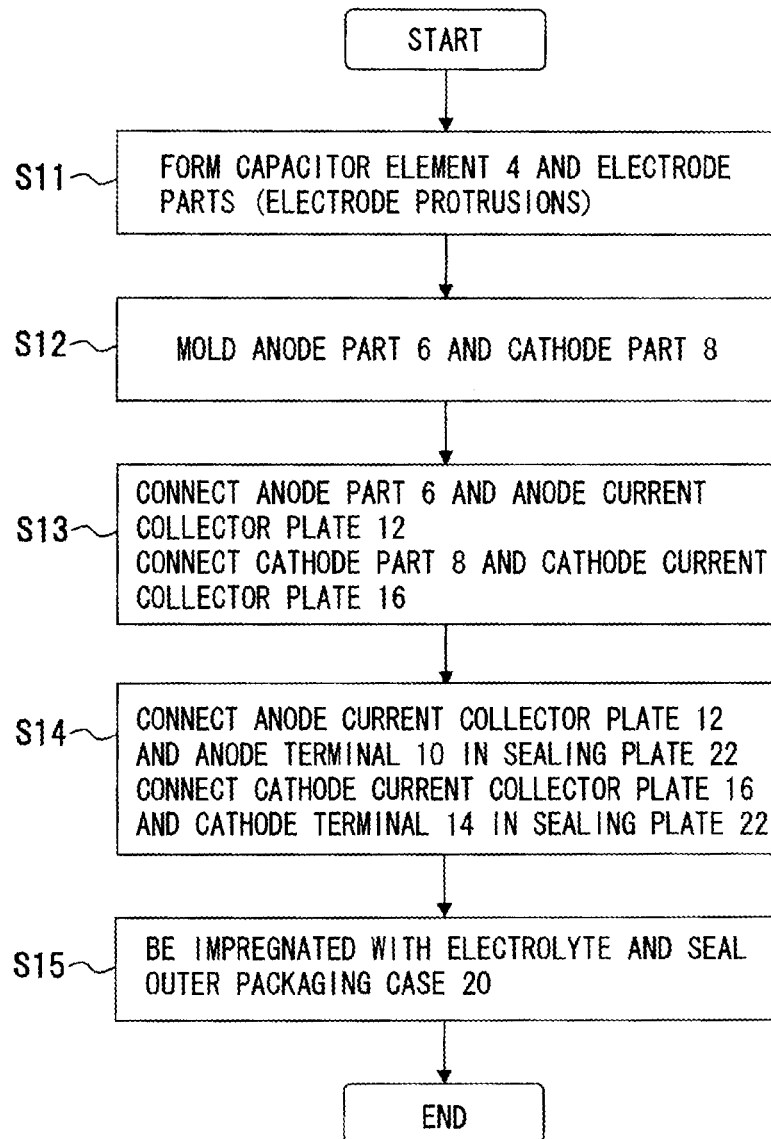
START

S11
FORM CAPACITOR ELEMENT 4 AND ELECTRODE PARTS (ELECTRODE PROTRUSIONS)

S12
MOLD ANODE PART 6 AND CATHODE PART 8

S13
CONNECT ANODE PART 6 AND ANODE CURRENT COLLECTOR PLATE 12
CONNECT CATHODE PART 8 AND CATHODE CURRENT COLLECTOR PLATE 16

S14
CONNECT ANODE CURRENT COLLECTOR PLATE 12 AND ANODE TERMINAL 10 IN SEALING PLATE 22
CONNECT CATHODE CURRENT COLLECTOR PLATE 16 AND CATHODE TERMINAL 14 IN SEALING PLATE 22

S15
BE IMPREGNATED WITH ELECTROLYTE AND SEAL OUTER PACKAGING CASE 20

END